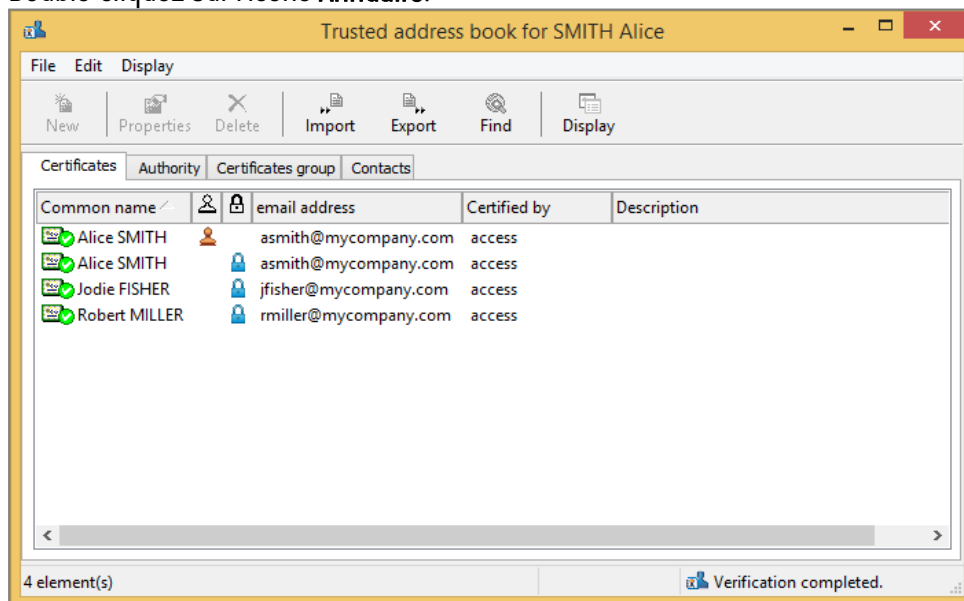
Trusted address book for SMITH Alice

File Edit Display

New Properties Delete Import Export Find Display

Certificates Authority Certificates group Contacts

| Common name | | | email address | Certified by | Description |
|---|---|---|---|---|---|
| Alice SMITH | | | asmith@mycompany.com | access | |
| Alice SMITH | | | asmith@mycompany.com | access | |
| Jodie FISHER | | | jfisher@mycompany.com | access | |
| Robert MILLER | | | rmiller@mycompany.com | access | |

4 element(s) Verification completed.